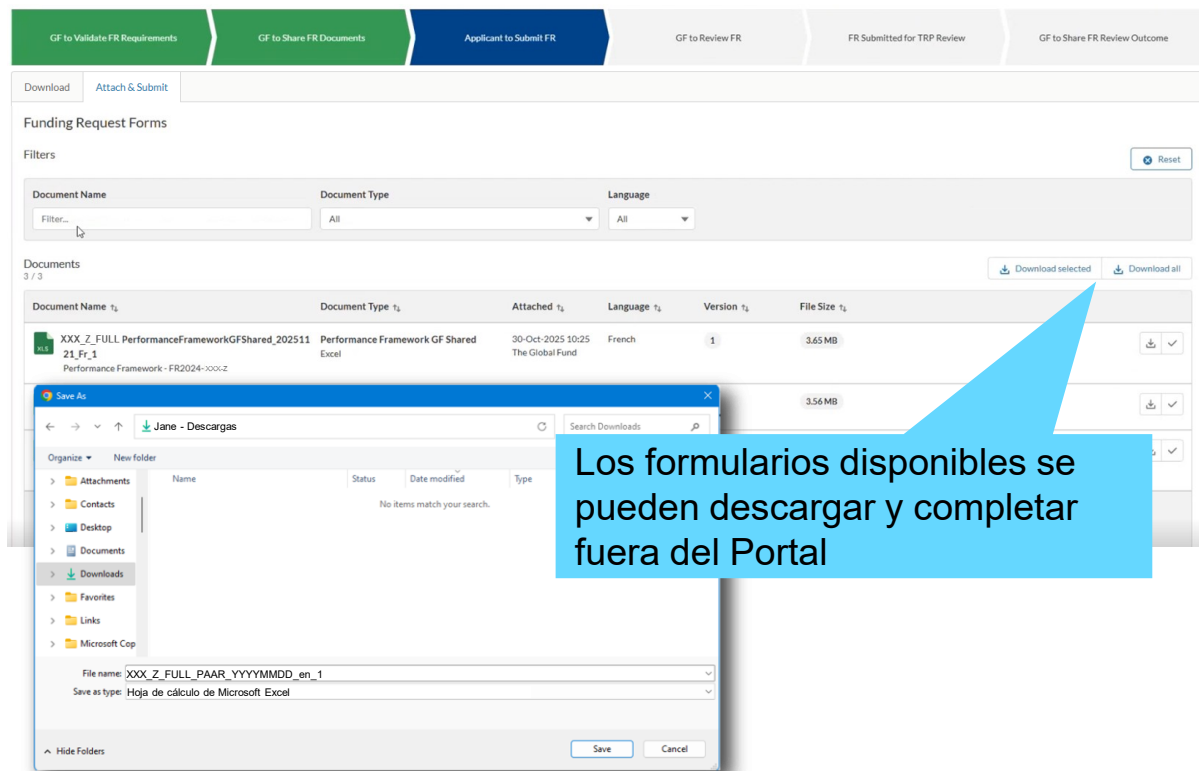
GF to Validate FR Requirements
GF to Share FR Documents
Applicant to Submit FR
GF to Review FR
FR Submitted for TRP Review
GF to Share FR Review Outcome

Download
Attach & Submit

Funding Request Forms

Filters

Reset

| Document Name | Document Type | Language |
|---|---|---|
| Filter... | All | All |

Documents
3 / 3

Download selected
Download all

| Document Name | Document Type | Attached | Language | Version | File Size |
|---|---|---|---|---|---|
| XLS XXX_Z_FULL PerformanceFrameworkGFShared_20251121_Fr_1 Performance Framework - FR2024-XXX-Z | Performance Framework GF Shared Excel | 30-Oct-2025 10:25 The Global Fund | French | 1 | 3.65 MB |
| | | | | | 3.56 MB |

Save As

Jane - Descargas
Search Downloads

Organize
New folder

Attachments
Contacts
Desktop
Documents
Downloads
Favorites
Links
Microsoft Cop

Name
Status
Date modified
Type

No items match your search.

File name: XXX_Z_FULL_PAAR_YYYYMMDD_en_1
Save as type: Hoja de cálculo de Microsoft Excel

Hide Folders
Save
Cancel

Los formularios disponibles se pueden descargar y completar fuera del Portal